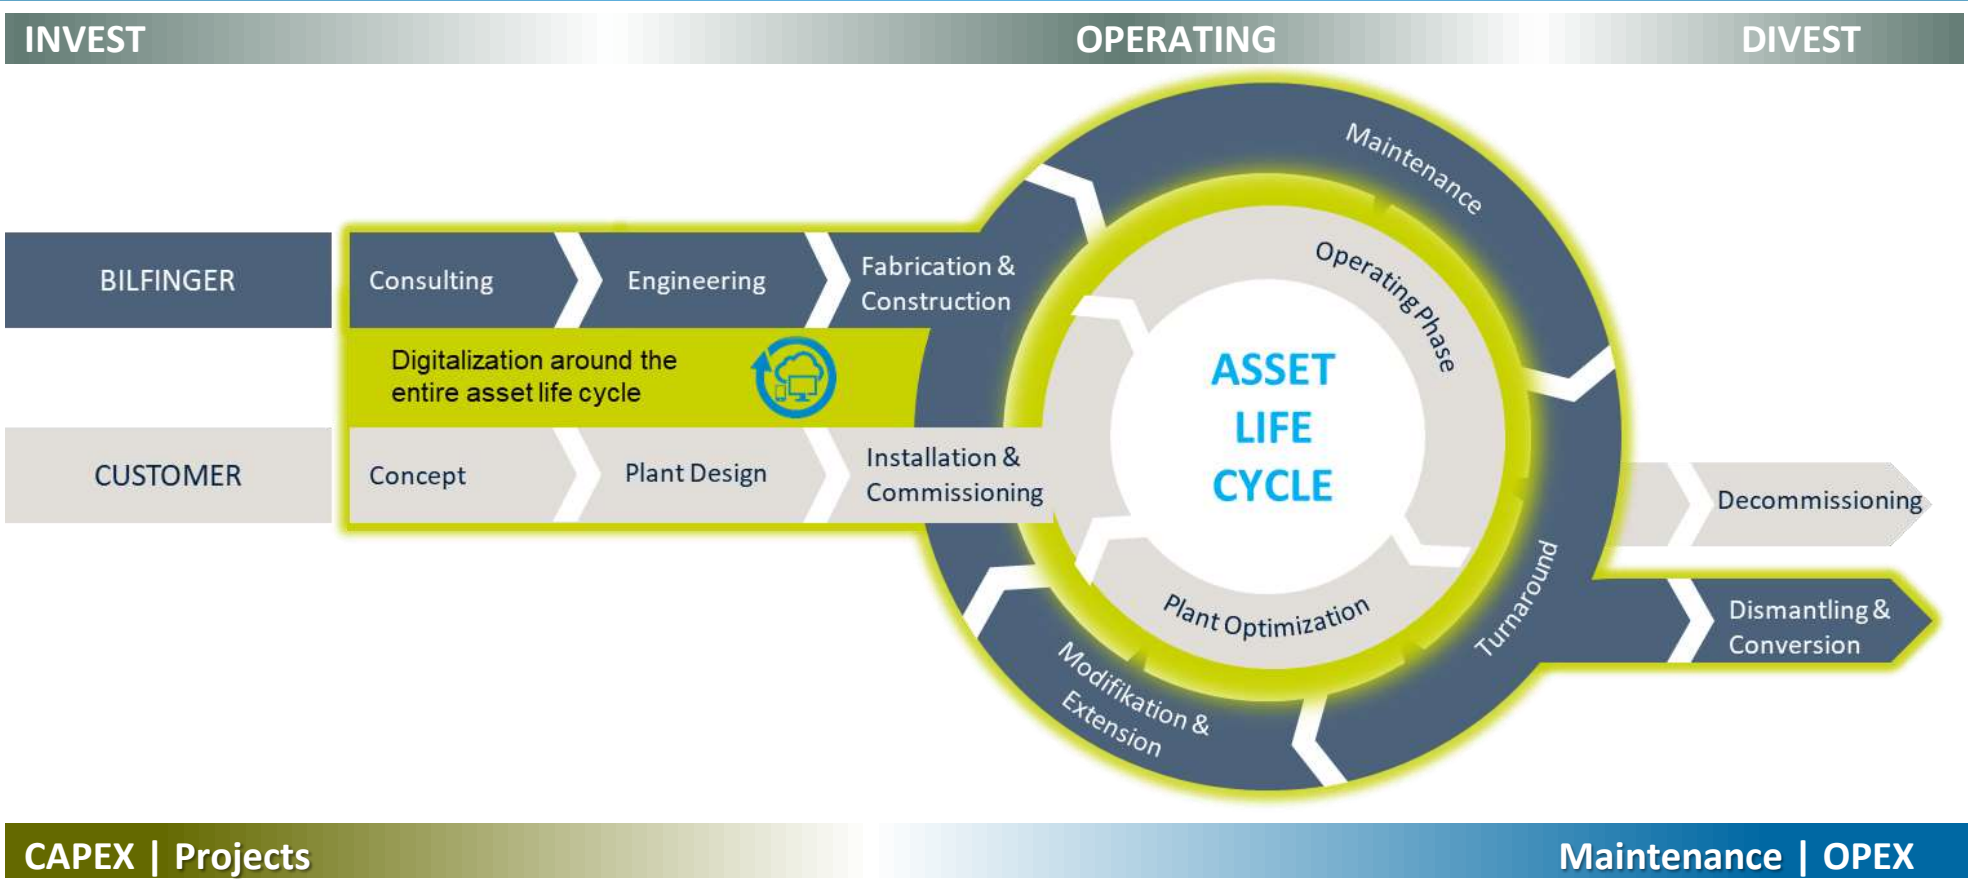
INVEST OPERATING DIVEST

BILFINGER

Consulting

Engineering

Fabrication & Construction

Maintenance

Operating Phase

Digitalization around the entire asset life cycle

ASSET LIFE CYCLE

CUSTOMER

Concept

Plant Design

Installation & Commissioning

Decommissioning

Turnaround

Plant Optimization

Dismantling & Conversion

Modifikation & Extension

CAPEX | Projects

Maintenance | OPEX